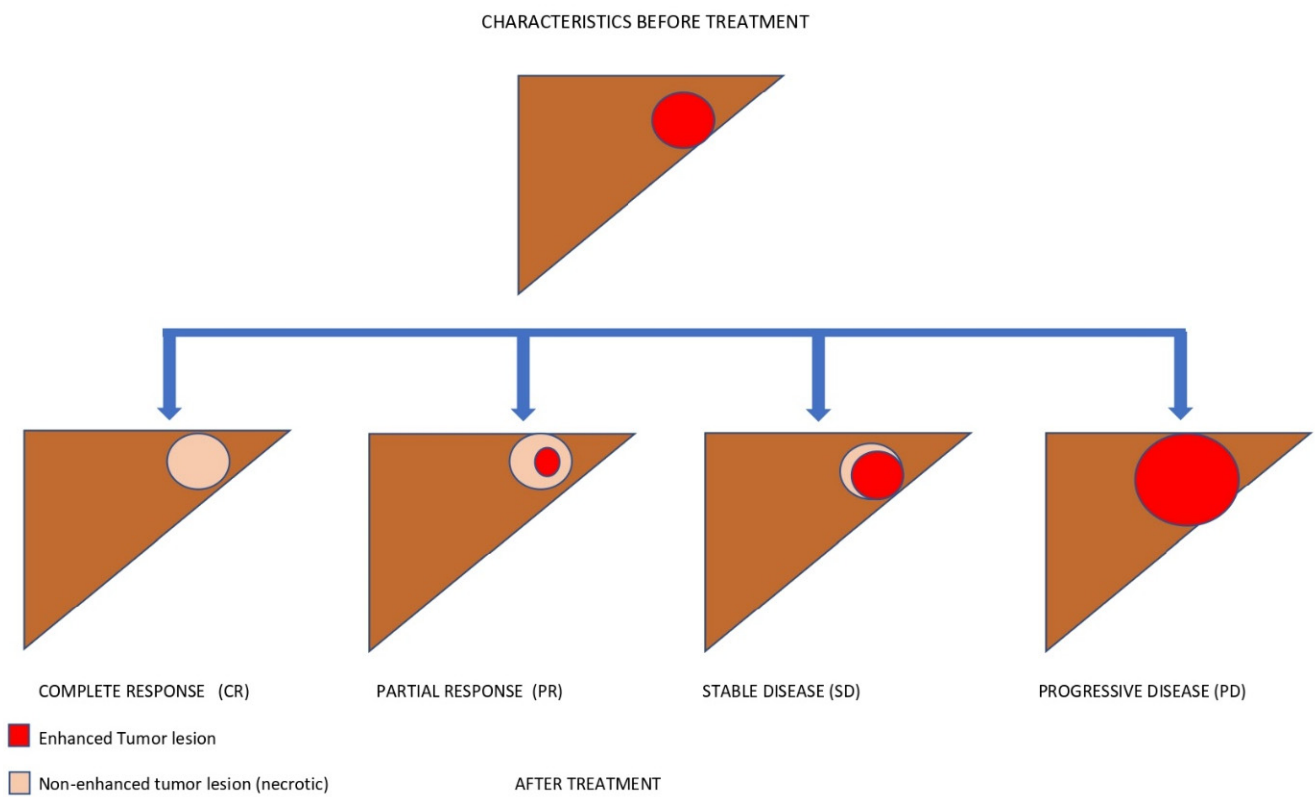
CHARACTERISTICS BEFORE TREATMENT

COMPLETE RESPONSE (CR)

PARTIAL RESPONSE (PR)

STABLE DISEASE (SD)

PROGRESSIVE DISEASE (PD)

Enhanced Tumor lesion

Non-enhanced tumor lesion (necrotic)

AFTER TREATMENT